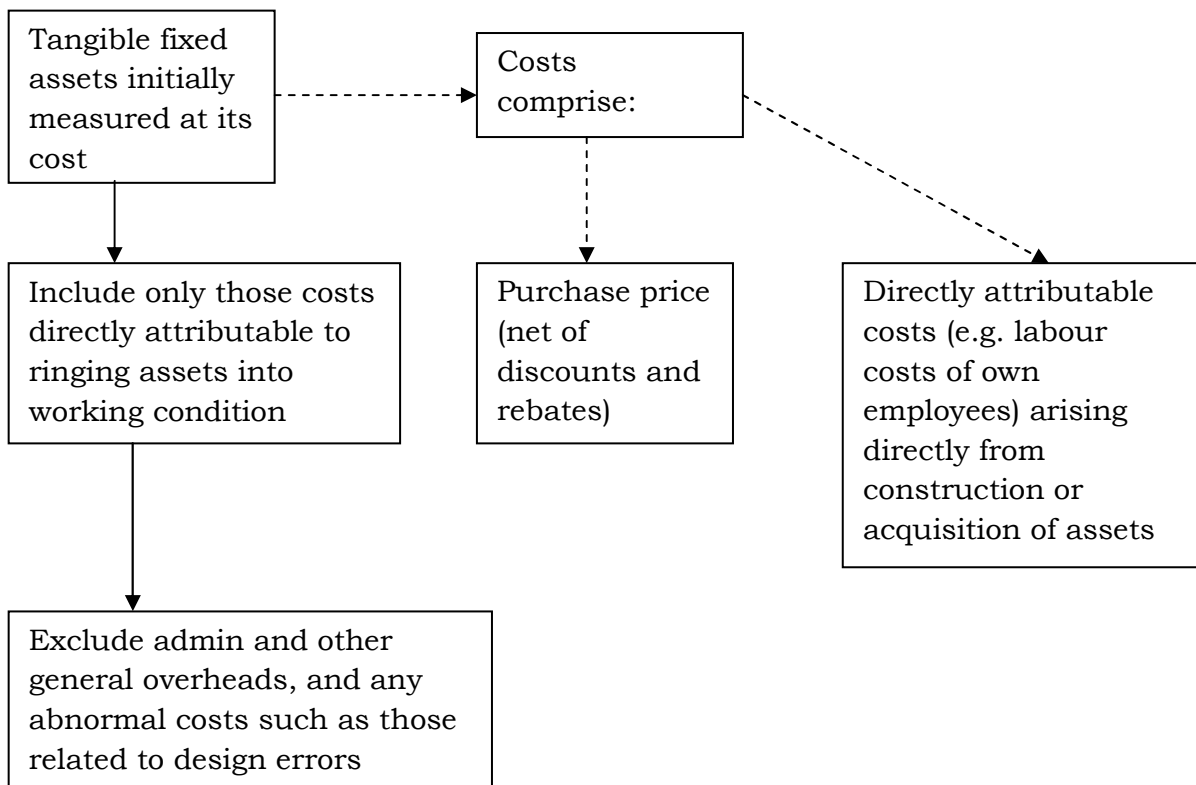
Tangible fixed assets initially measured at its cost

Costs comprise:

Include only those costs directly attributable to ringing assets into working condition

Purchase price (net of discounts and rebates)

Directly attributable costs (e.g. labour costs of own employees) arising directly from construction or acquisition of assets

Exclude admin and other general overheads, and any abnormal costs such as those related to design errors